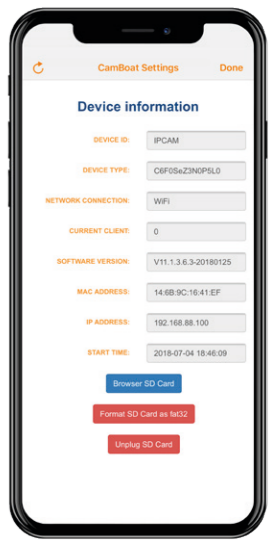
CamBoat Settings Done

Device information

DEVICE ID: IPCAM

DEVICE TYPE: C6F0SeZ3N0P5L0

NETWORK CONNECTION: WiFi

CURRENT CLIENT: 0

SOFTWARE VERSION: V11.1.3.6.3-20180125

MAC ADDRESS: 14:6B:9C:16:41:EF

IP ADDRESS: 192.168.88.100

START TIME: 2018-07-04 18:46:09

Browser SD Card

Format SD Card as fat32

Unplug SD Card